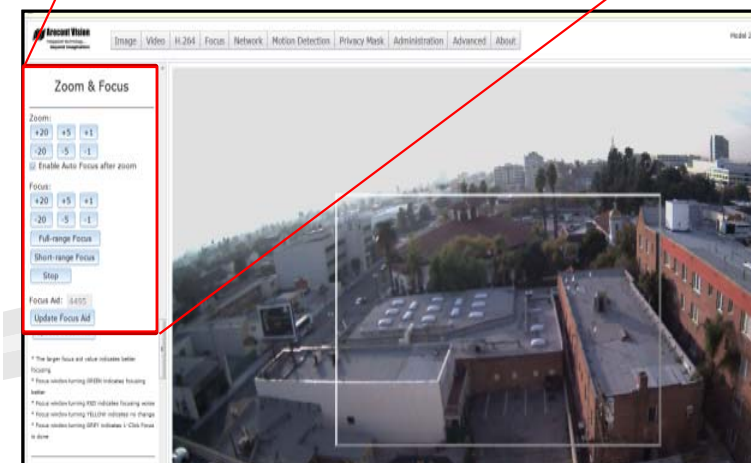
Arecont Vision

Image | Video | H.264 | Focus | Network | Motion Detection | Privacy Mask | Administration | Advanced | About

Model 2

Zoom & Focus

Zoom:
+20 +5 +1
-20 -5 -1
Enable Auto Focus after zoom

Focus:
+20 +5 +1
-20 -5 -1
Full-range Focus
Short-range Focus
Stop

Focus Aid: 6495
Update Focus Aid

* The larger focus aid value indicates better focusing
* Focus window turning GREEN indicates focusing better
* Focus window turning RED indicates focusing worse
* Focus window turning YELLOW indicates no change
* Focus window turning GREY indicates 1-Click Focus is done